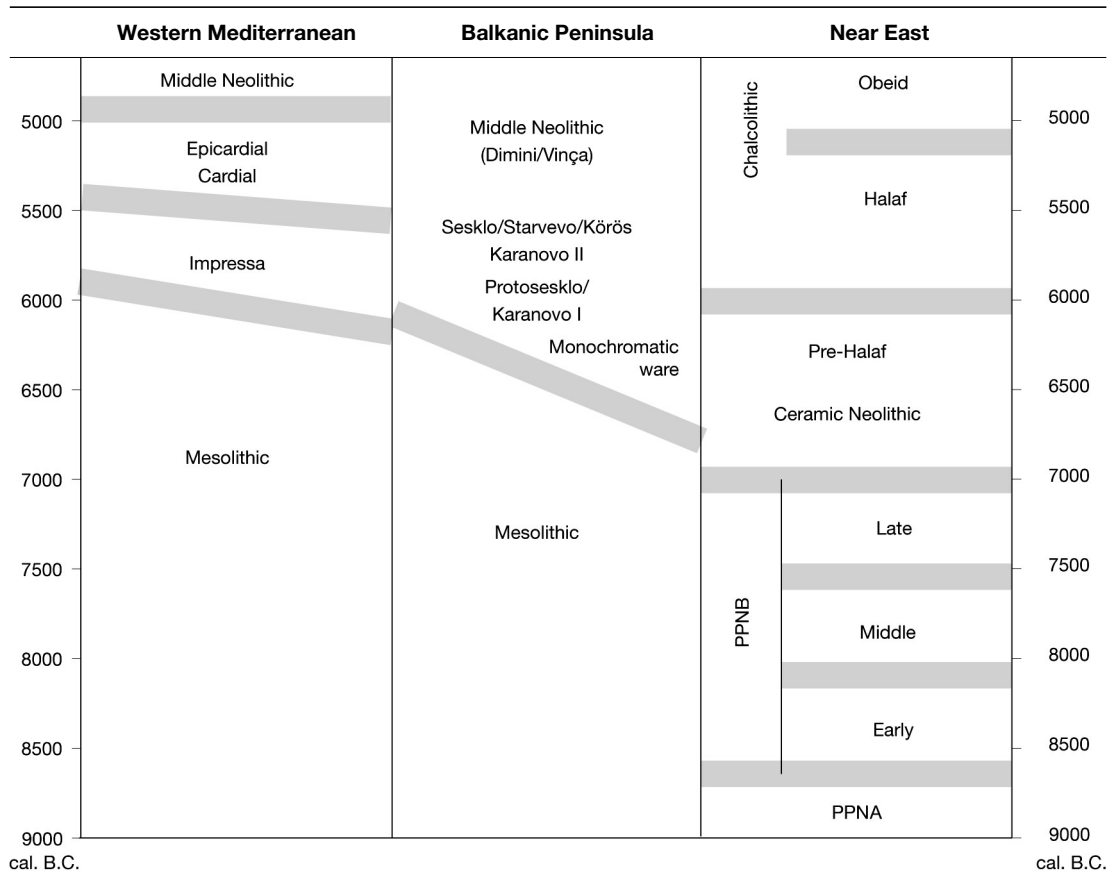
Western Mediterranean | Balkanic Peninsula | Near East

5000
5500
6000
6500
7000
7500
8000
8500
9000
cal. B.C.

Middle Neolithic
Epicardial
Cardial
Impressa
Mesolithic

Middle Neolithic (Dimini/Vinça)
Sesklo/Starvevo/Körös
Karanovo II
Protosesklo/
Karanovo I
Monochromatic ware
Mesolithic

Chalcolithic
Obeid
Halaf
Pre-Halaf
Ceramic Neolithic
PPNB
Late
Middle
Early
PPNA

5000
5500
6000
6500
7000
7500
8000
8500
9000
cal. B.C.